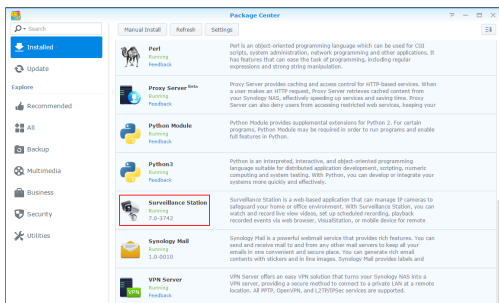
Package Center

Search

Installed

Update

Explore

Recommended

All

Backup

Multimedia

Business

Security

Utilities

Manual Install Refresh Settings

Perl
Running
Feedback

Perl is an object-oriented programming language which can be used for CGI scripts, system administration, network programming and other applications. It has features that can ease the task of programming, including regular expressions and strong string manipulation.

Proxy Server Beta
Running
Feedback

Proxy Server provides caching and access control for HTTP-based services. When a user makes an HTTP request, Proxy Server retrieves cached content from your Synology NAS, effectively speeding up services and saving time. Proxy Server can also deny users from accessing restricted web services, keeping your

Python Module
Running
Feedback

Python Module provides supplemental extensions for Python 2. For certain programs, Python Module may be required in order to run programs and enable full features in Python.

Python3
Running
Feedback

Python is an interpreted, interactive, and object-oriented programming language suitable for distributed application development, scripting, numeric computing and system testing. With Python, you can develop or integrate your systems more quickly and effectively.

Surveillance Station
Running
7.0-3742

Surveillance Station is a web-based application that can manage IP cameras to safeguard your home or office environment. With Surveillance Station, you can watch and record live videos, set up scheduled recording, playback recorded events via web browser, VisualStation, or mobile device for remote

Synology Mail
Running
1.0-0010

Synology Mail is a powerful webmail service that provides rich features. You can send and receive mail to and from any other mail servers to keep all your emails in one convenient and secure place. You can generate rich email contents with stickers and in-line images. Synology Mail provides labels and

VPN Server
Running
Feedback

VPN Server offers an easy VPN solution that turns your Synology NAS into a VPN server, providing a secure method to connect to a private LAN at a remote location. All PPTP, OpenVPN, and L2TP/IPSec services are supported.